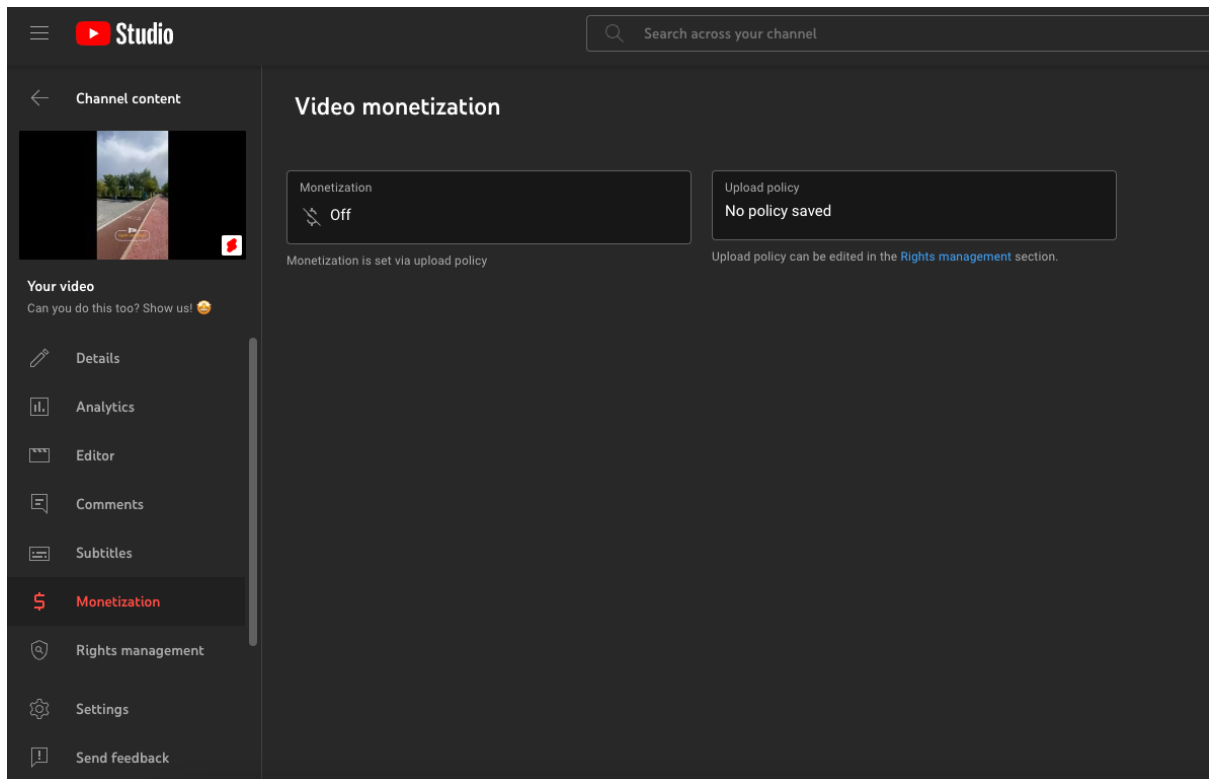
Studio

Search across your channel

Channel content

Your video
Can you do this too? Show us! 🤩

Details
Analytics
Editor
Comments
Subtitles
Monetization
Rights management
Settings
Send feedback

Video monetization

Monetization
Off

Monetization is set via upload policy

Upload policy
No policy saved

Upload policy can be edited in the Rights management section.